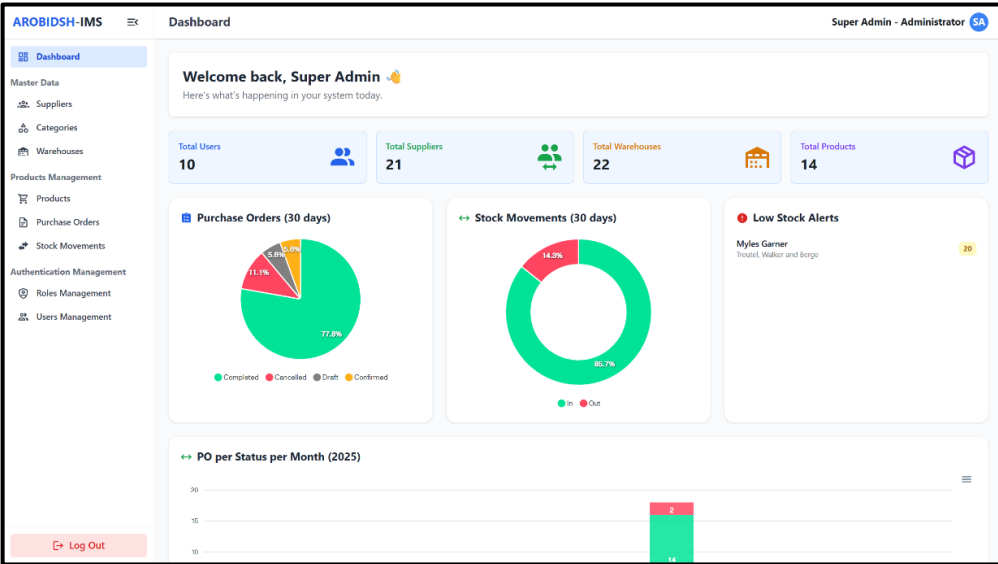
AROBIDSH-IMS

Dashboard

Super Admin - Administrator SA

Dashboard

Master Data

Suppliers

Categories

Warehouses

Products Management

Products

Purchase Orders

Stock Movements

Authentication Management

Roles Management

Users Management

Log Out

Welcome back, Super Admin 👋

Here's what's happening in your system today.

Total Users
10

Total Suppliers
21

Total Warehouses
22

Total Products
14

Purchase Orders (30 days)

77.8%
11.1%
5.6%
5.6%

Completed Cancelled Draft Confirmed

Stock Movements (30 days)

14.3%
85.7%

In Out

Low Stock Alerts

Myles Garner
Treutel, Walker and Berge
20

PO per Status per Month (2025)

20
15
10

2
14